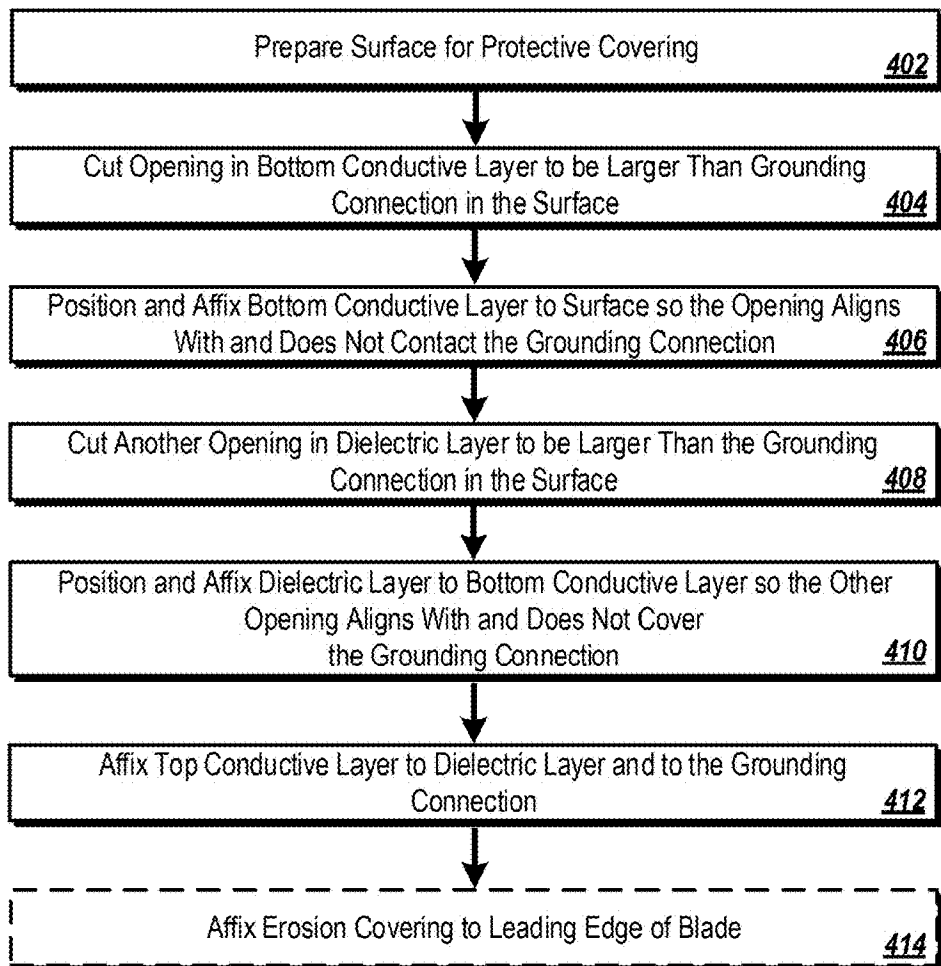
Prepare Surface for Protective Covering
402

Cut Opening in Bottom Conductive Layer to be Larger Than Grounding Connection in the Surface
404

Position and Affix Bottom Conductive Layer to Surface so the Opening Aligns With and Does Not Contact the Grounding Connection
406

Cut Another Opening in Dielectric Layer to be Larger Than the Grounding Connection in the Surface
408

Position and Affix Dielectric Layer to Bottom Conductive Layer so the Other Opening Aligns With and Does Not Cover the Grounding Connection
410

Affix Top Conductive Layer to Dielectric Layer and to the Grounding Connection
412

Affix Erosion Covering to Leading Edge of Blade
414